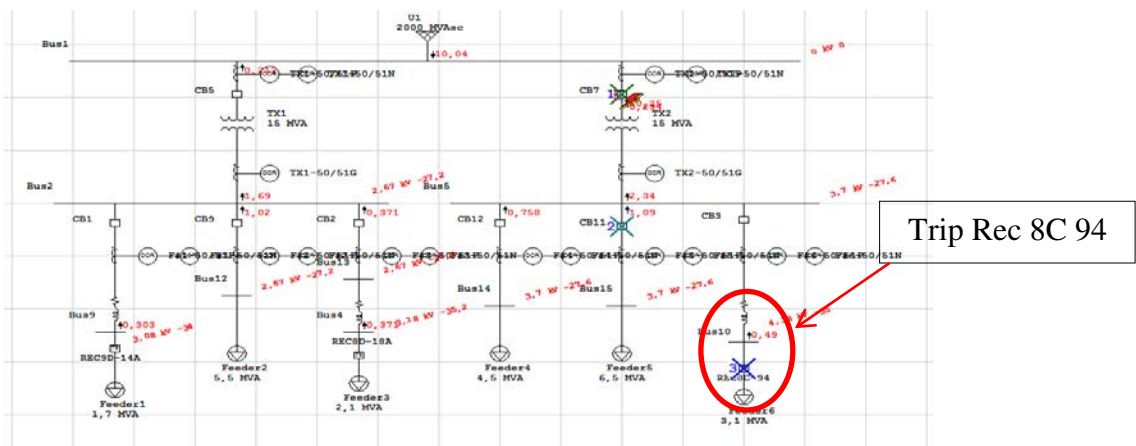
U1
2000 MVAsc
Bus1
10,04
0 kW 0
0,27
TX1-50/51-50/51N
TX2-50/51-50/51N
CB5
CB7
1
TX1
15 MVA
TX2
15 MVA
TX1-50/51G
TX2-50/51G
Bus2
2,67 kW -27,2
Bus5
3.7 kW -27.6
1,69
2,34
CB1
CB9
1,02
CB2
0,371
CB12
0,758
CB11
2
3,09
CB3
Trip Rec 8C 94
Bus12
Bus13
Bus14
Bus15
2,67 kW -27,2
2,67 kW -27,2
3.7 kW -27.6
3.7 kW -27.6
Bus9
0,303
3,08 kW -34
Bus4
0,371
2,18 kW -35,2
Bus10
0,49
REC9D-14A
REC8D-18A
3
REC8C 94
Feeder1
1,7 MVA
Feeder2
5,5 MVA
Feeder3
2,1 MVA
Feeder4
4,5 MVA
Feeder5
6,5 MVA
Feeder6
3,1 MVA